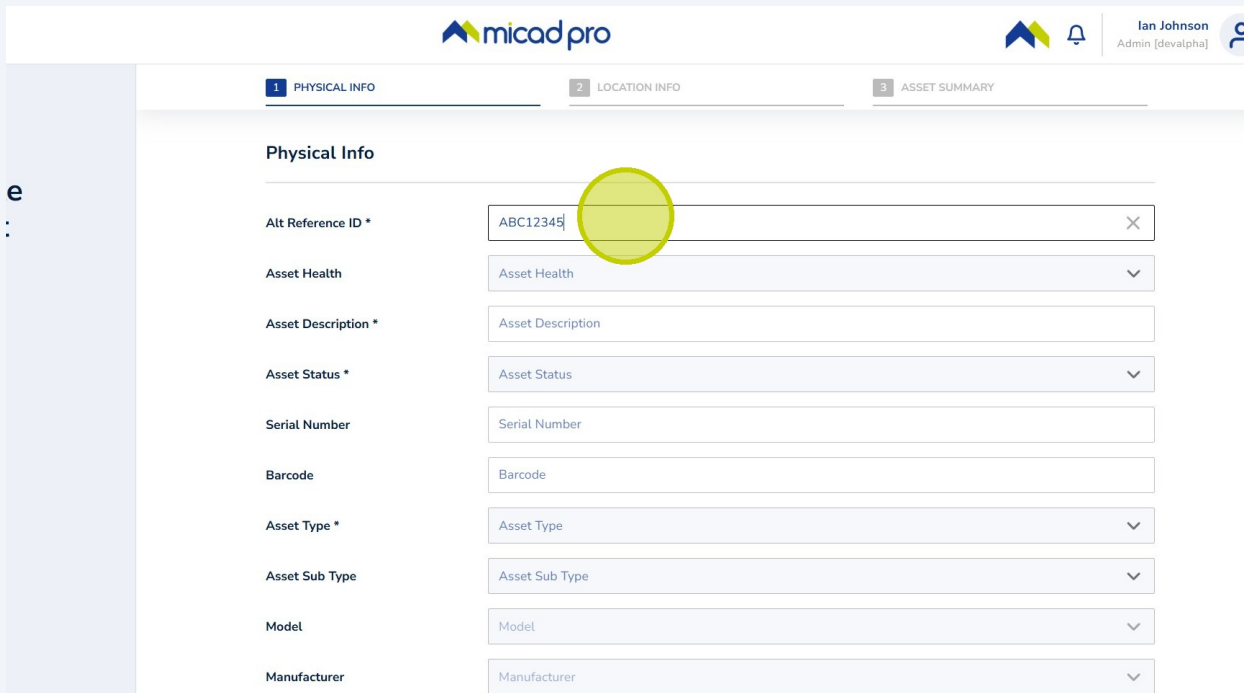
micad pro

Ian Johnson
Admin [devalpha]

1 PHYSICAL INFO
2 LOCATION INFO
3 ASSET SUMMARY

e
:

Physical Info

Alt Reference ID * ABC12345
Asset Health Asset Health
Asset Description * Asset Description
Asset Status * Asset Status
Serial Number Serial Number
Barcode Barcode
Asset Type * Asset Type
Asset Sub Type Asset Sub Type
Model Model
Manufacturer Manufacturer